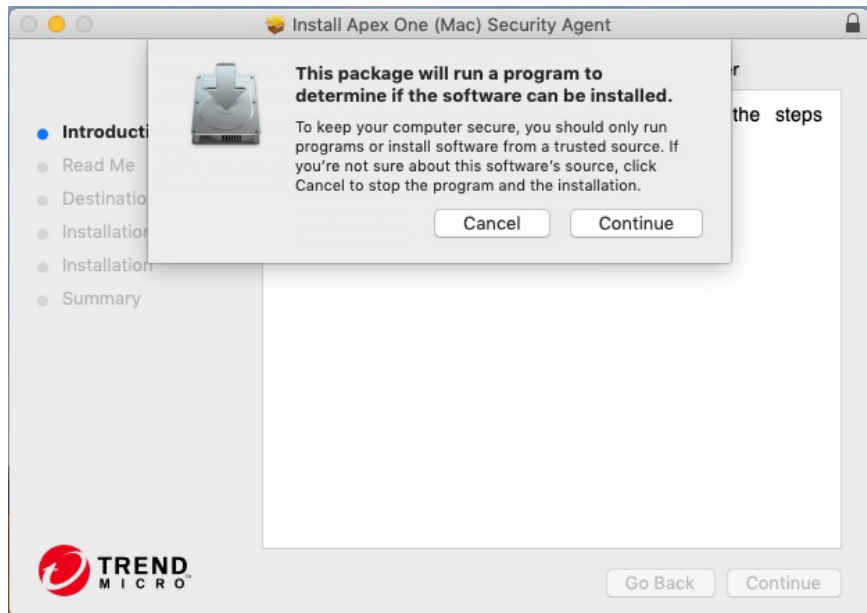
Install Apex One (Mac) Security Agent

This package will run a program to determine if the software can be installed.

To keep your computer secure, you should only run programs or install software from a trusted source. If you're not sure about this software's source, click Cancel to stop the program and the installation.

Cancel

Continue

r

the steps

Introducti

Read Me

Destinatio

Installation

Installation

Summary

TREND MICRO

Go Back

Continue